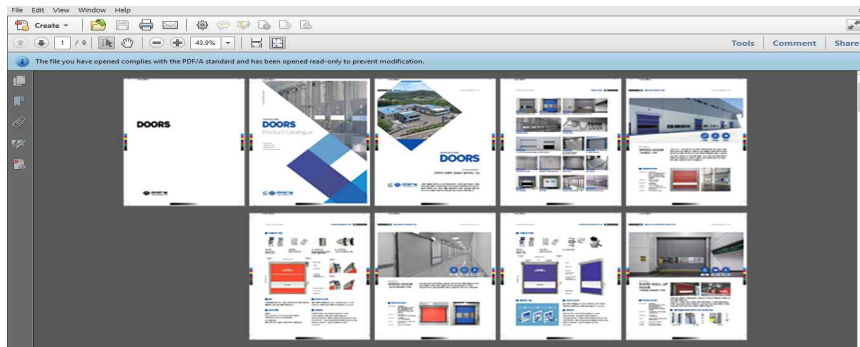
File Edit View Window Help

Create

1 / 9

43.9%

Tools Comment Share

The file you have opened complies with the PDF/A standard and has been opened read-only to prevent modification.

DOORS

DOORS
Product Catalogue

DOORS

SPEED DOOR

SPEED DOOR

RAPID ROLL UP DOOR